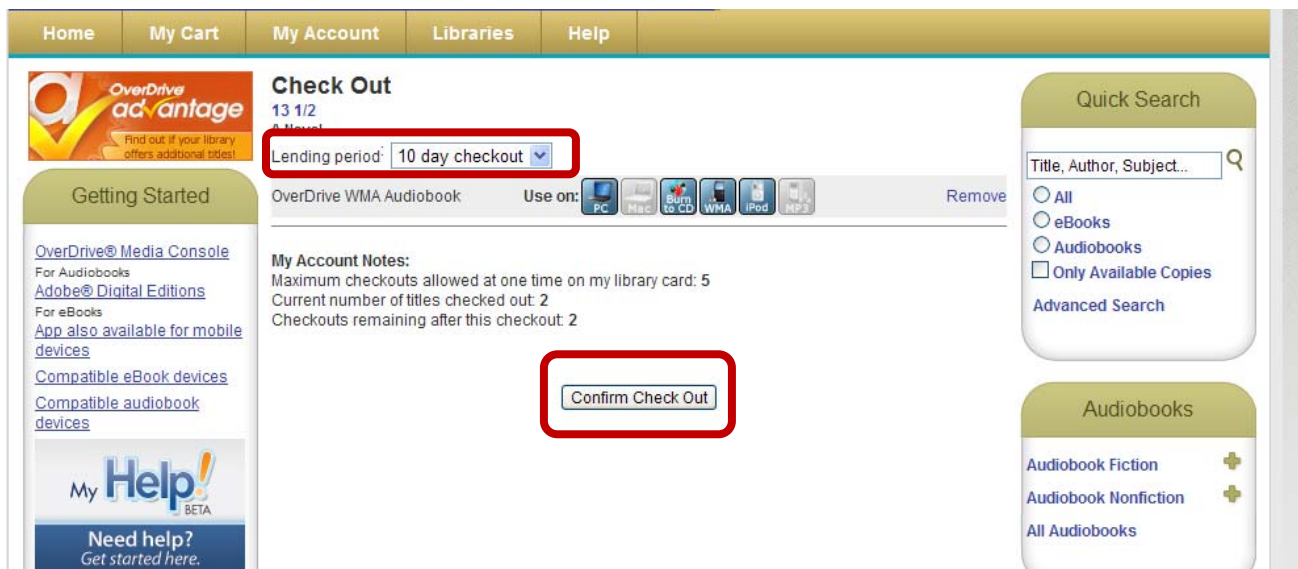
Home | My Cart | My Account | Libraries | Help

OverDrive advantage
Find out if your library offers additional titles!

Getting Started

OverDrive® Media Console
For Audiobooks
Adobe® Digital Editions
For eBooks
App also available for mobile devices
Compatible eBook devices
Compatible audiobook devices

My Help! BETA
Need help?
Get started here.

Check Out
13 1/2
A Novel
Lending period: 10 day checkout
OverDrive WMA Audiobook
Use on: PC Mac Burn to CD WMA iPod MP3
Remove

My Account Notes:
Maximum checkouts allowed at one time on my library card: 5
Current number of titles checked out: 2
Checkouts remaining after this checkout: 2

Confirm Check Out

Quick Search
Title, Author, Subject...
All
eBooks
Audiobooks
Only Available Copies
Advanced Search

Audiobooks
Audiobook Fiction
Audiobook Nonfiction
All Audiobooks